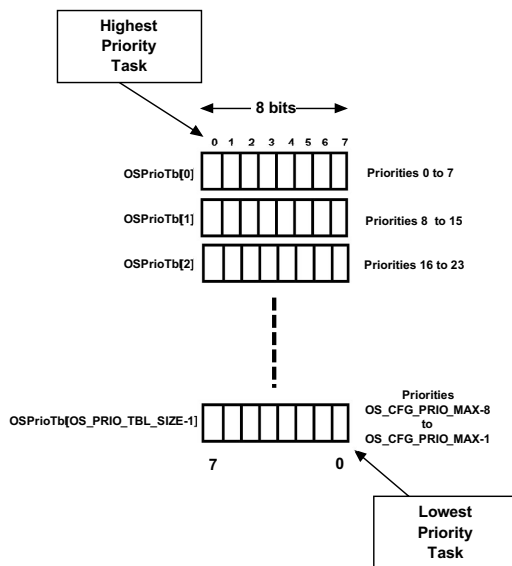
Highest Priority Task

8 bits

0 1 2 3 4 5 6 7

OSPrioTb[0]

Priorities 0 to 7

OSPrioTb[1]

Priorities 8 to 15

OSPrioTb[2]

Priorities 16 to 23

OSPrioTb[OS_PRIO_TBL_SIZE-1]

Priorities OS_CFG_PRIO_MAX-8 to OS_CFG_PRIO_MAX-1

7

0

Lowest Priority Task